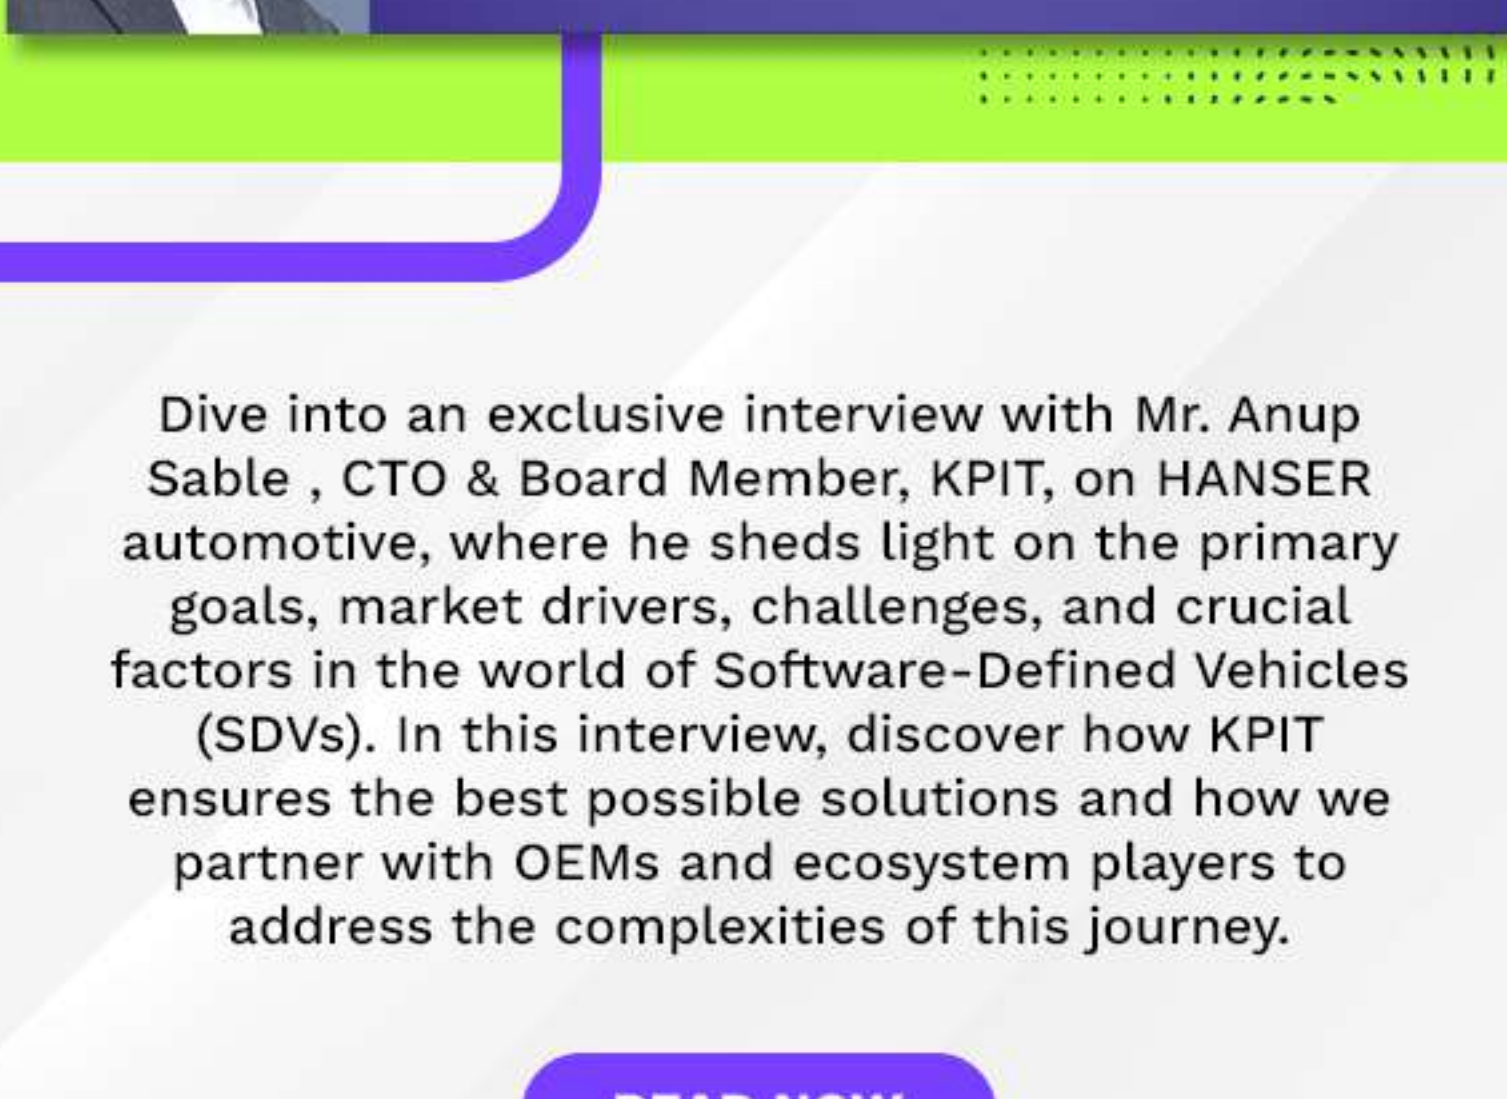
Dive into an exclusive interview with Mr. Anup Sable , CTO & Board Member, KPIT, on HANSER automotive, where he sheds light on the primary goals, market drivers, challenges, and crucial factors in the world of Software-Defined Vehicles (SDVs). In this interview, discover how KPIT ensures the best possible solutions and how we partner with OEMs and ecosystem players to address the complexities of this journey.

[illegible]